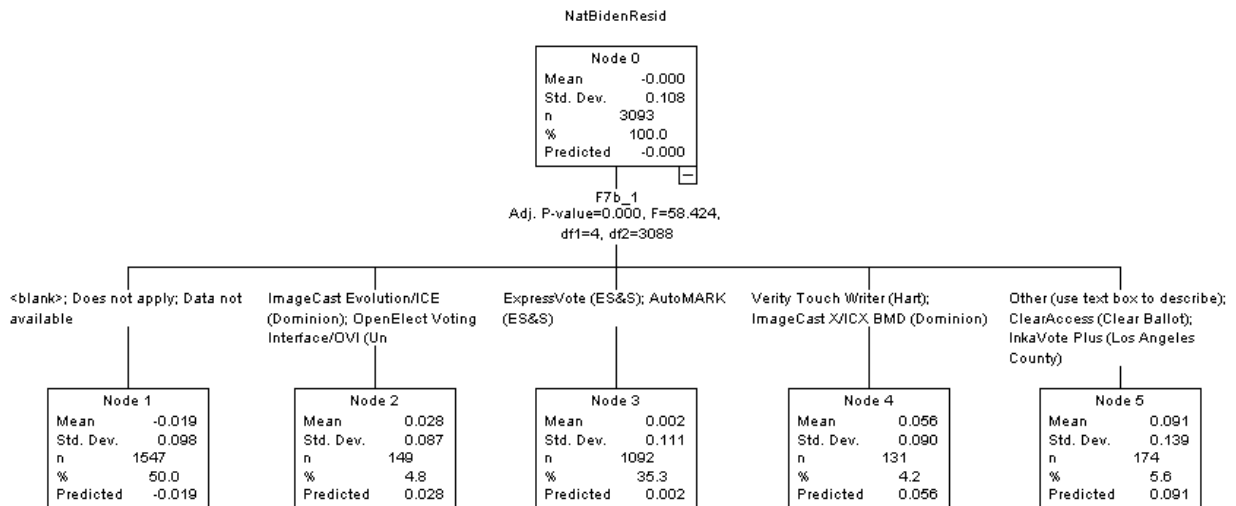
NatBidenResid

Node 0

| | |
|---|---|
| Mean | -0.000 |
| Std. Dev. | 0.108 |
| n | 3093 |
| % | 100.0 |
| Predicted | -0.000 |

F7b_1
Adj. P-value=0.000, F=58.424, df1=4, df2=3088

<blank>; Does not apply; Data not available

Node 1

| | |
|---|---|
| Mean | -0.019 |
| Std. Dev. | 0.098 |
| n | 1547 |
| % | 50.0 |
| Predicted | -0.019 |

ImageCast Evolution/ICE (Dominion); OpenElect Voting Interface/OVI (Un

Node 2

| | |
|---|---|
| Mean | 0.028 |
| Std. Dev. | 0.087 |
| n | 149 |
| % | 4.8 |
| Predicted | 0.028 |

ExpressVote (ES&S); AutoMARK (ES&S)

Node 3

| | |
|---|---|
| Mean | 0.002 |
| Std. Dev. | 0.111 |
| n | 1092 |
| % | 35.3 |
| Predicted | 0.002 |

Verity Touch Writer (Hart); ImageCast X/ICX BMD (Dominion)

Node 4

| | |
|---|---|
| Mean | 0.056 |
| Std. Dev. | 0.090 |
| n | 131 |
| % | 4.2 |
| Predicted | 0.056 |

Other (use text box to describe); ClearAccess (Clear Ballot); InkaVote Plus (Los Angeles County)

Node 5

| | |
|---|---|
| Mean | 0.091 |
| Std. Dev. | 0.139 |
| n | 174 |
| % | 5.6 |
| Predicted | 0.091 |